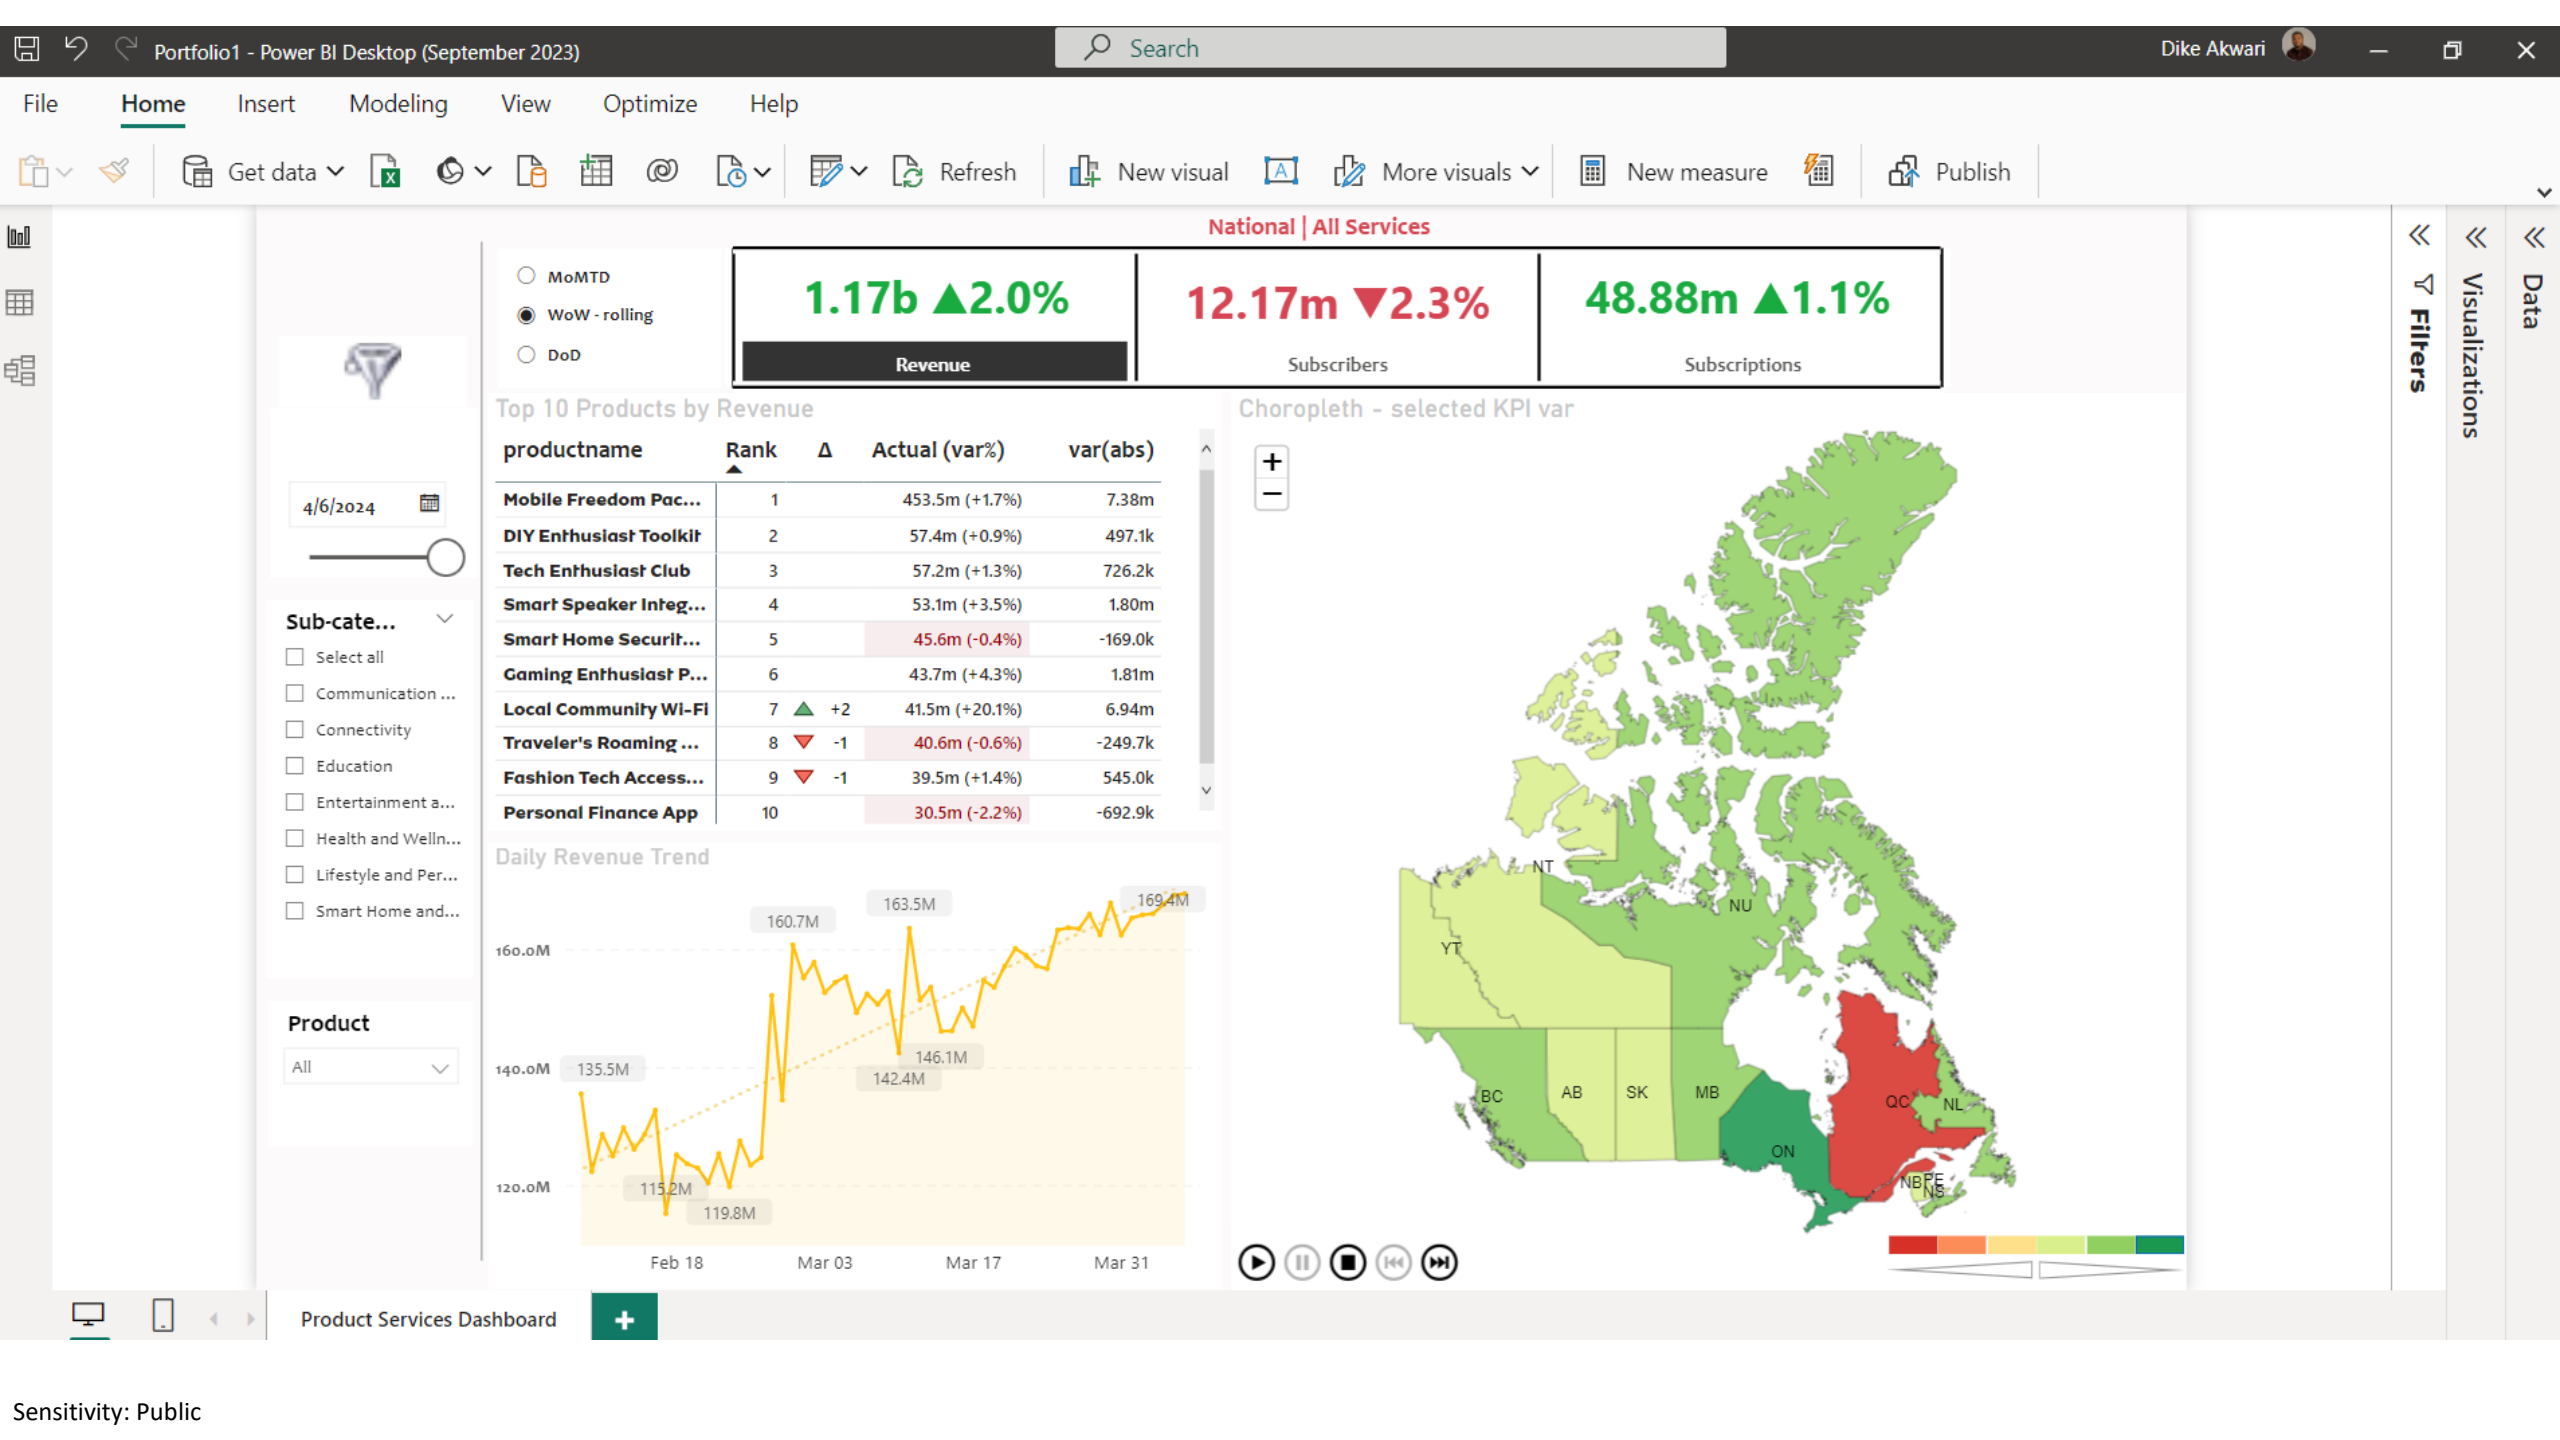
Portfolio1 - Power BI Desktop (September 2023)

Search

Dike Akwari

File Home Insert Modeling View Optimize Help

Get data Refresh New visual More visuals New measure Publish

National | All Services

MoMTD
WoW - rolling
DoD

1.17b ▲2.0%
Revenue

12.17m ▼2.3%
Subscribers

48.88m ▲1.1%
Subscriptions

4/6/2024

Sub-cate...
Select all
Communication ...
Connectivity
Education
Entertainment a...
Health and Welln...
Lifestyle and Per...
Smart Home and...

Product
All

Top 10 Products by Revenue

| productname | Rank | Δ | Actual (var%) | var(abs) |
|---|---|---|---|---|
| Mobile Freedom Pac... | 1 | | 453.5m (+1.7%) | 7.38m |
| DIY Enthusiast Toolkit | 2 | | 57.4m (+0.9%) | 497.1k |
| Tech Enthusiast Club | 3 | | 57.2m (+1.3%) | 726.2k |
| Smart Speaker Integ... | 4 | | 53.1m (+3.5%) | 1.80m |
| Smart Home Securit... | 5 | | 45.6m (-0.4%) | -169.0k |
| Gaming Enthusiast P... | 6 | | 43.7m (+4.3%) | 1.81m |
| Local Community Wi-Fi | 7 | +2 | 41.5m (+20.1%) | 6.94m |
| Traveler's Roaming ... | 8 | -1 | 40.6m (-0.6%) | -249.7k |
| Fashion Tech Access... | 9 | -1 | 39.5m (+1.4%) | 545.0k |
| Personal Finance App | 10 | | 30.5m (-2.2%) | -692.9k |

Choropleth - selected KPI var

NT NU YT BC AB SK MB ON QC NL NB PE NS

Daily Revenue Trend

160.0M
140.0M
120.0M
160.7M 163.5M 169.4M 135.5M 146.1M 142.4M 115.2M 119.8M
Feb 18 Mar 03 Mar 17 Mar 31

Filters Visualizations Data

Product Services Dashboard

Sensitivity: Public